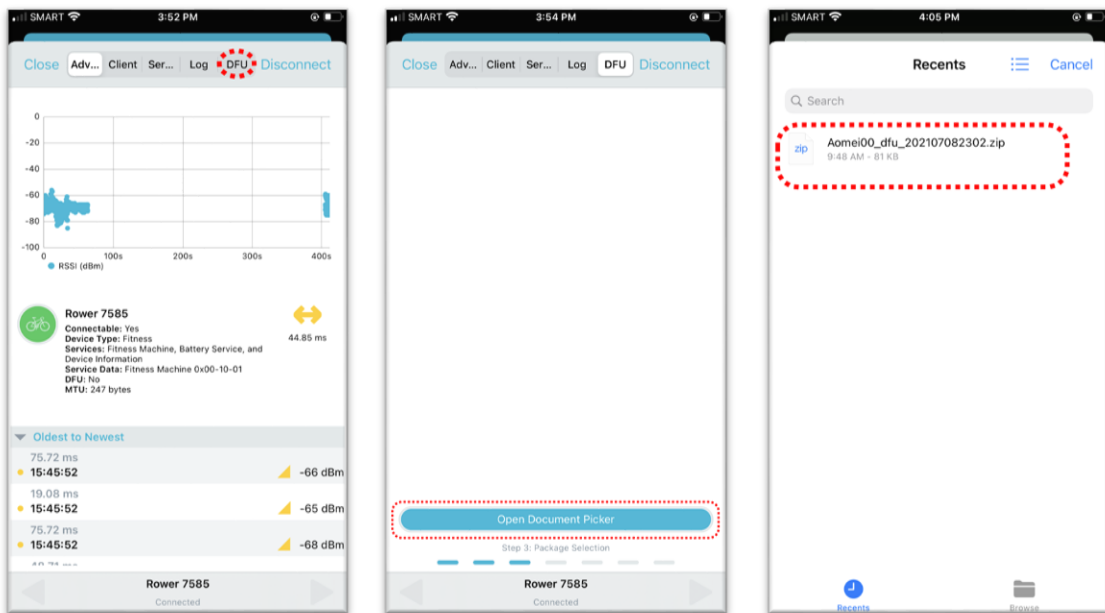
SMART 3:52 PM

Close Adv... Client Ser... Log DFU Disconnect

0
-20
-40
-60
-80
-100
100s 200s 300s 400s
RSSI (dBm)

Rower 7585
Connectable: Yes
Device Type: Fitness
Services: Fitness Machine, Battery Service, and Device Information
Service Data: Fitness Machine 0x00-10-01
DFU: No
MTU: 247 bytes

44.85 ms

Oldest to Newest
75.72 ms
15:45:52 -66 dBm
19.08 ms
15:45:52 -65 dBm
75.72 ms
15:45:52 -68 dBm
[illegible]

Rower 7585
Connected

SMART 3:54 PM

Close Adv... Client Ser... Log DFU Disconnect

Open Document Picker
Step 3: Package Selection

Rower 7585
Connected

SMART 4:05 PM

Recents Cancel

Search

zip
Aomei00_dfu_202107082302.zip
9:48 AM - 81 KB

Recents Browse